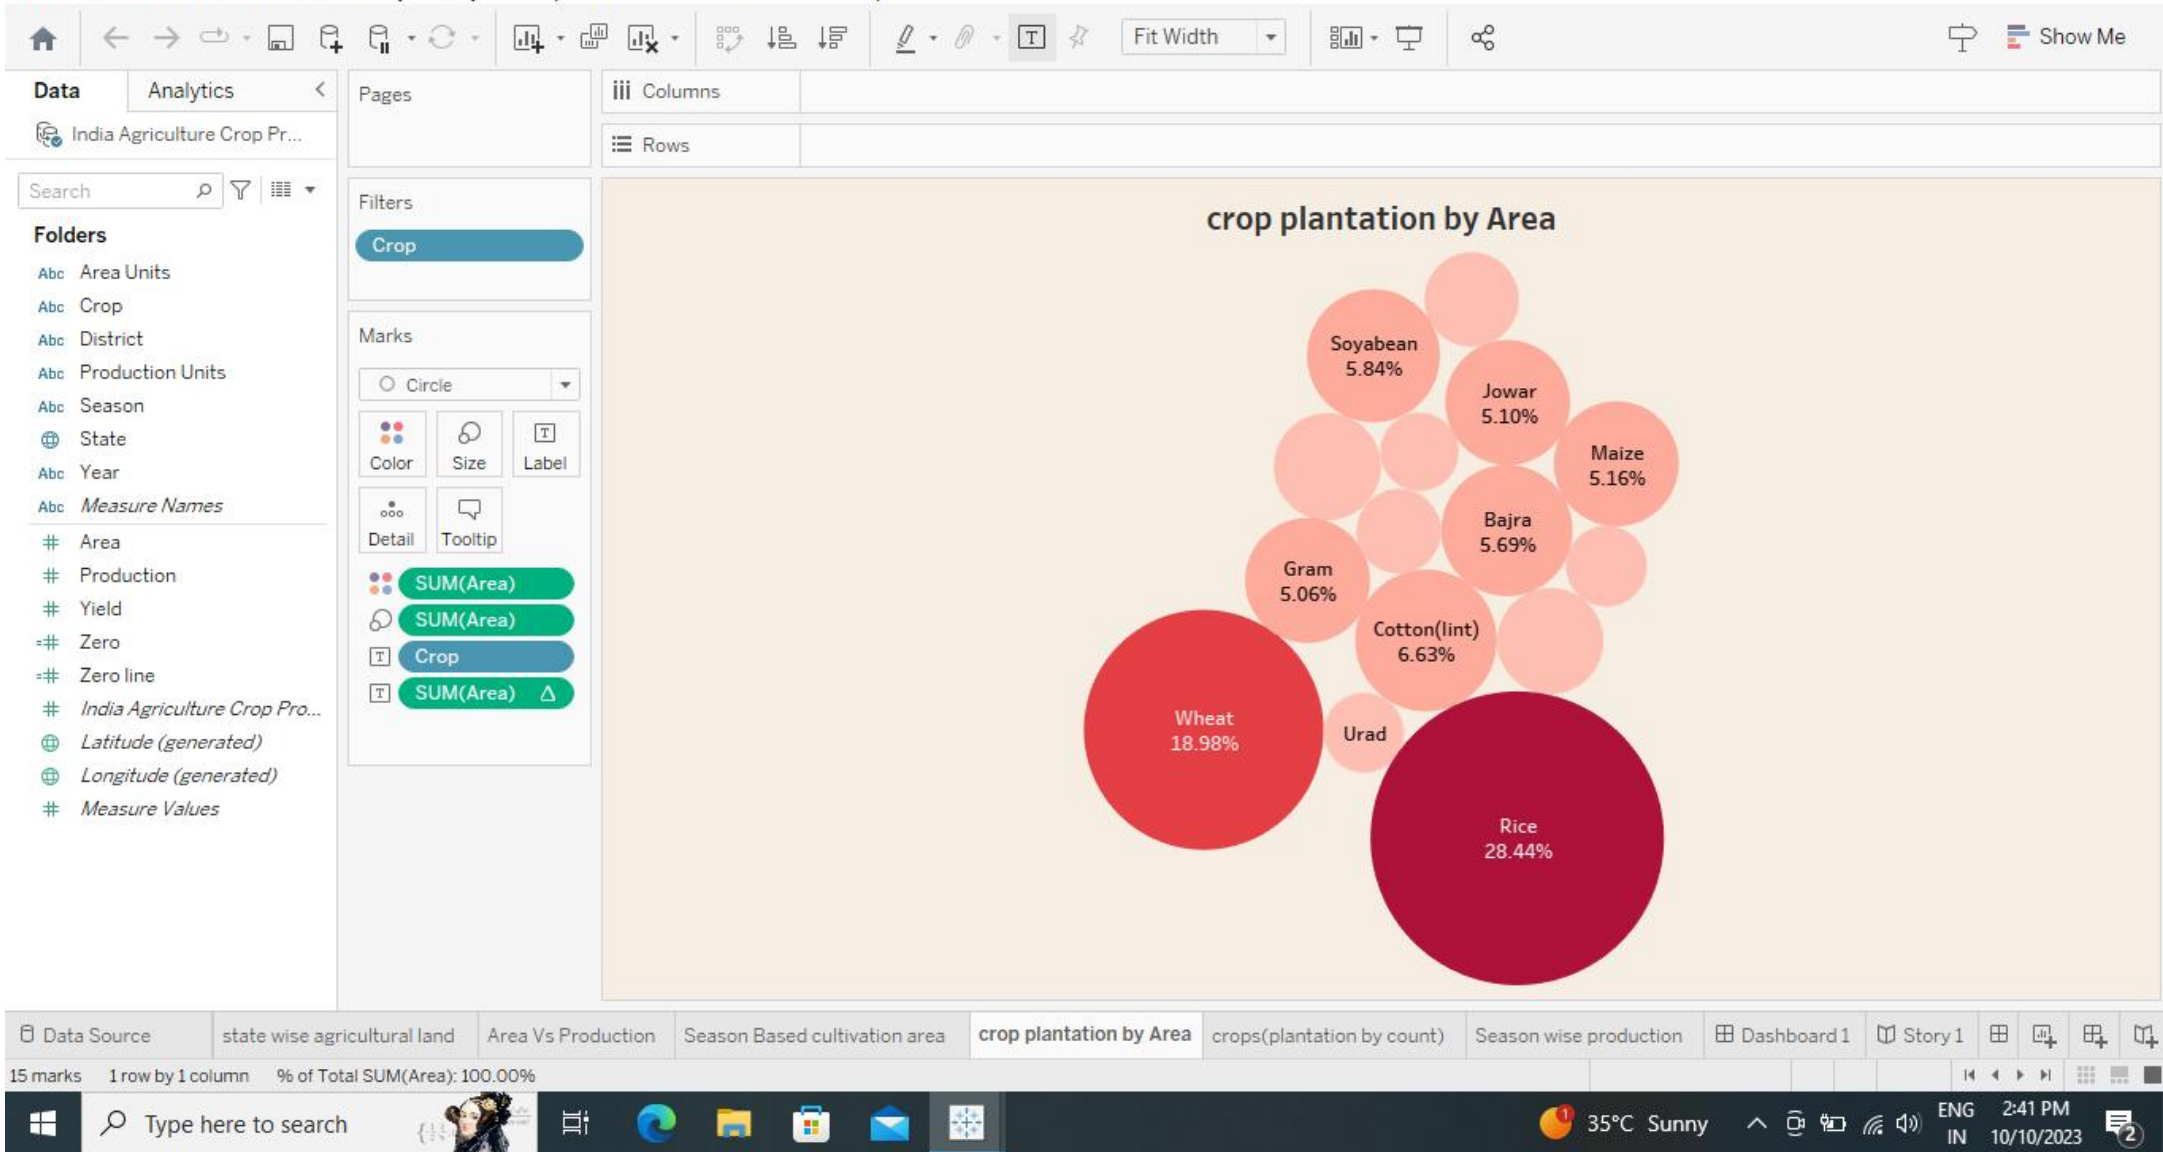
Fit Width

Show Me

Data Analytics

India Agriculture Crop Pr...

Search

Folders

Abc Area Units
Abc Crop
Abc District
Abc Production Units
Abc Season
State
Abc Year
Abc Measure Names
Area
Production
Yield
Zero
Zero line
India Agriculture Crop Pro...
Latitude (generated)
Longitude (generated)
Measure Values

Pages

Filters

Crop

Marks

Circle

Color Size Label
Detail Tooltip

SUM(Area)
SUM(Area)
Crop
SUM(Area) Δ

Columns

Rows

crop plantation by Area

Soyabean 5.84%
Jowar 5.10%
Maize 5.16%
Bajra 5.69%
Gram 5.06%
Cotton(lint) 6.63%
Wheat 18.98%
Urad
Rice 28.44%

Data Source | state wise agricultural land | Area Vs Production | Season Based cultivation area | crop plantation by Area | crops(plantation by count) | Season wise production | Dashboard 1 | Story 1

15 marks 1 row by 1 column % of Total SUM(Area): 100.00%

Type here to search

35°C Sunny ENG IN 2:41 PM 10/10/2023